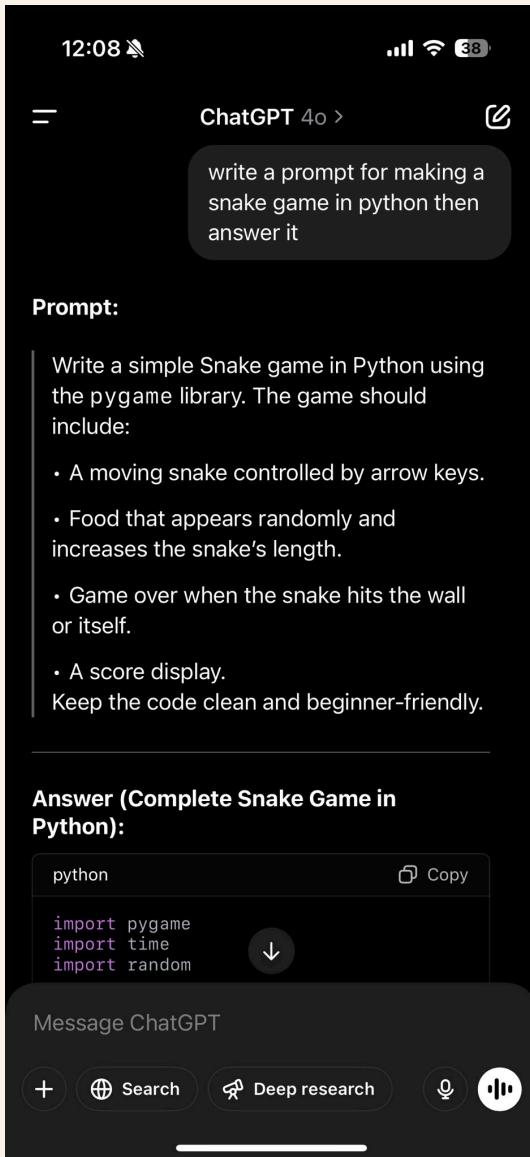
12:08

38

ChatGPT 4o >

write a prompt for making a snake game in python then answer it

Prompt:

Write a simple Snake game in Python using the pygame library. The game should include:

• A moving snake controlled by arrow keys.

• Food that appears randomly and increases the snake's length.

• Game over when the snake hits the wall or itself.

• A score display.
Keep the code clean and beginner-friendly.

Answer (Complete Snake Game in Python):

python

Copy

import pygame
import time
import random

Message ChatGPT

+

Search

Deep research